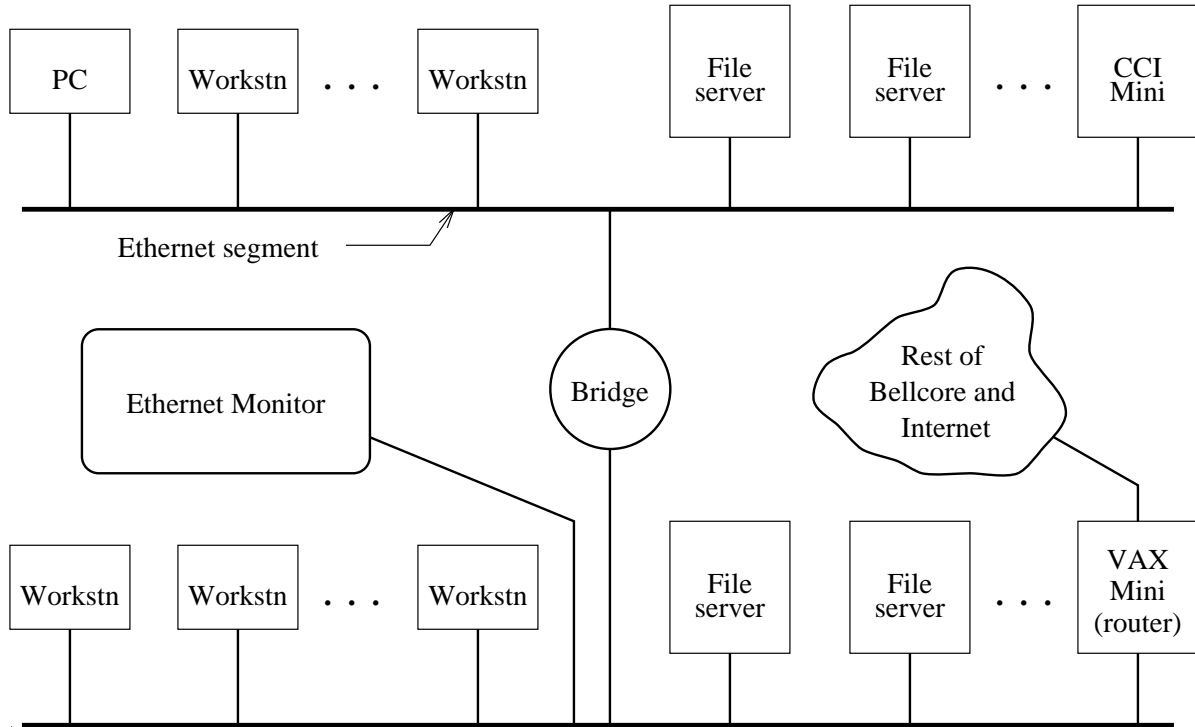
PC

Workstn

. . .

Workstn

File server

File server

. . .

CCI Mini

Ethernet segment

Ethernet Monitor

Bridge

Rest of Bellcore and Internet

Workstn

Workstn

. . .

Workstn

File server

File server

. . .

VAX Mini (router)